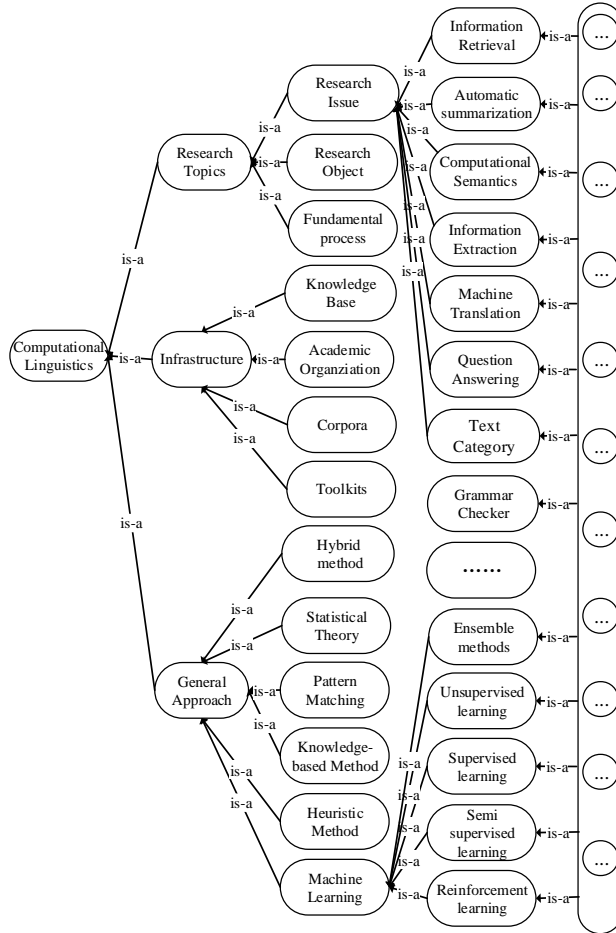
Computational Linguistics

is-a

Research Topics

is-a

Research Issue

is-a

Research Object

is-a

Fundamental process

is-a

Infrastructure

is-a

Knowledge Base

is-a

Academic Organziation

is-a

Corpora

is-a

Toolkits

is-a

General Approach

is-a

Hybrid method

is-a

Statistical Theory

is-a

Pattern Matching

is-a

Knowledge-based Method

is-a

Heuristic Method

is-a

Machine Learning

is-a

is-a

is-a

is-a

is-a

is-a

is-a

Information Retrieval

is-a

Automatic summarization

is-a

Computational Semantics

is-a

Information Extraction

is-a

Machine Translation

is-a

Question Answering

is-a

Text Category

is-a

Grammar Checker

is-a

……

is-a

is-a

is-a

is-a

is-a

Ensemble methods

is-a

Unsupervised learning

is-a

Supervised learning

is-a

Semi supervised learning

is-a

Reinforcement learning

is-a

...

...

...

...

...

...

...

...

...

...

...